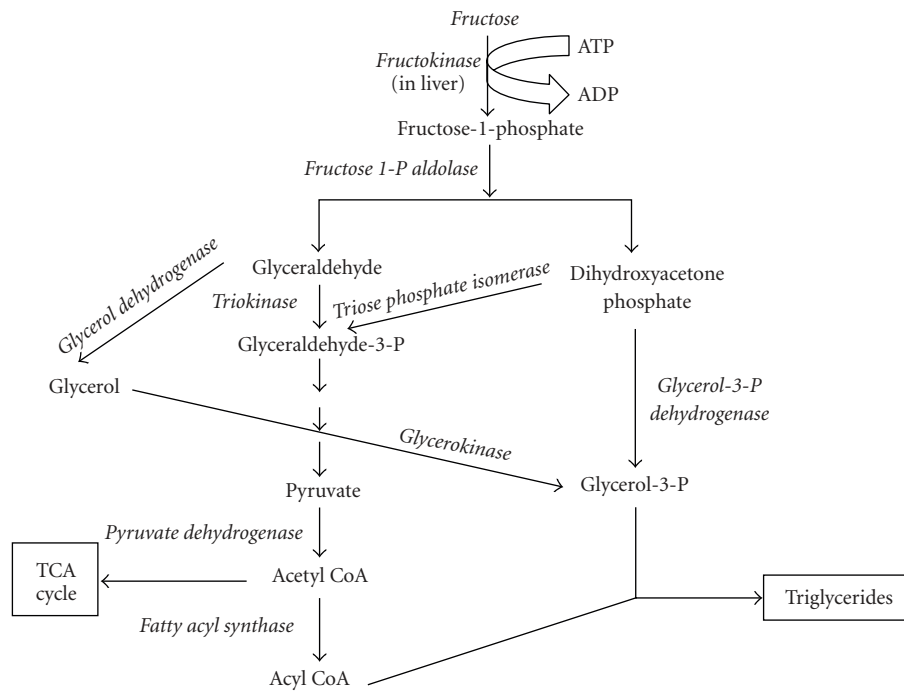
Fructose
Fructokinase (in liver)
ATP
ADP
Fructose-1-phosphate
Fructose 1-P aldolase
Glycerol dehydrogenase
Glyceraldehyde
Dihydroxyacetone phosphate
Triokinase
Triose phosphate isomerase
Glyceraldehyde-3-P
Glycerol
Glycerol-3-P dehydrogenase
Glycerokinase
Pyruvate
Glycerol-3-P
Pyruvate dehydrogenase
TCA cycle
Acetyl CoA
Triglycerides
Fatty acyl synthase
Acyl CoA